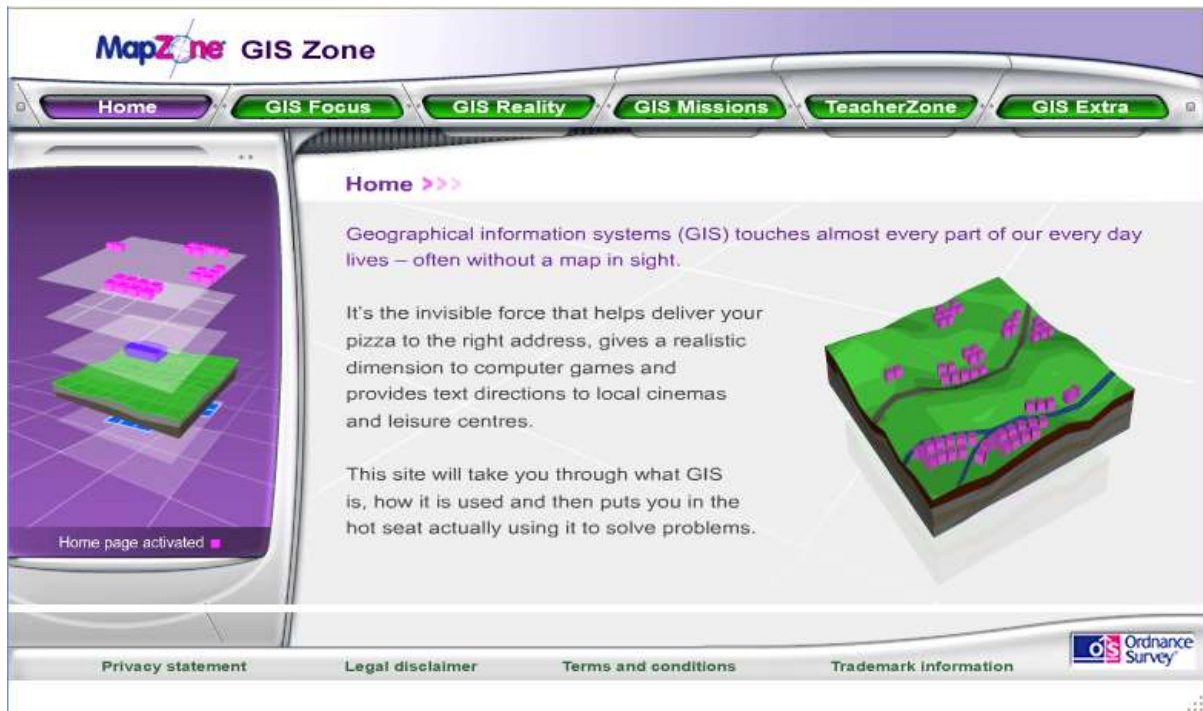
MapZone GIS Zone

Home GIS Focus GIS Reality GIS Missions TeacherZone GIS Extra

Home >>>

Geographical information systems (GIS) touches almost every part of our every day lives – often without a map in sight.

It's the invisible force that helps deliver your pizza to the right address, gives a realistic dimension to computer games and provides text directions to local cinemas and leisure centres.

This site will take you through what GIS is, how it is used and then puts you in the hot seat actually using it to solve problems.

Home page activated

Privacy statement Legal disclaimer Terms and conditions Trademark information

OS Ordnance Survey